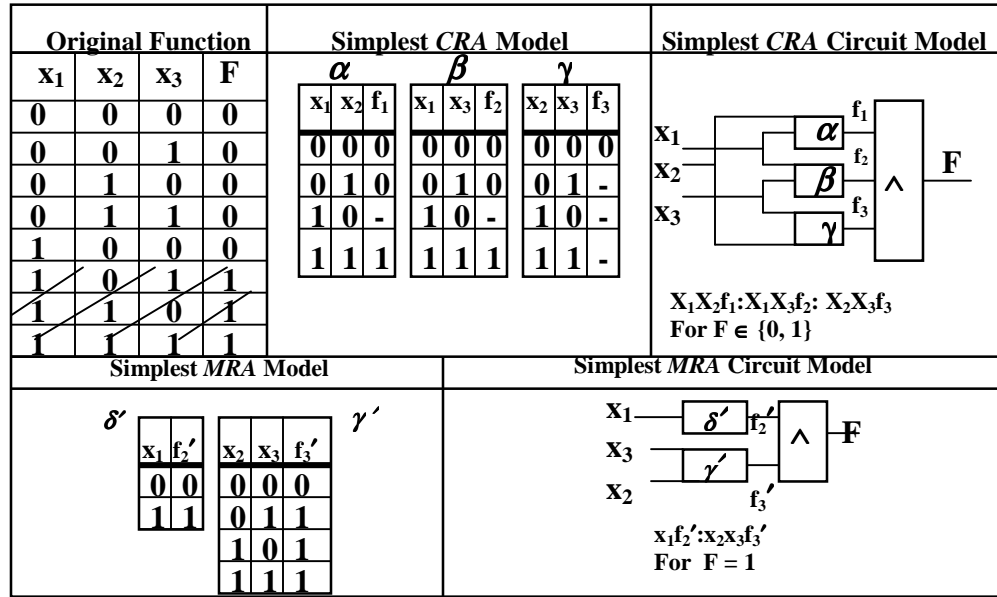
| Original Function | | | | Simplest *CRA* Model | Simplest *CRA* Circuit Model |
|---|---|---|---|---|---|
| $x_1$ | $x_2$ | $x_3$ | F | | |
| 0 | 0 | 0 | 0 | | |
| 0 | 0 | 1 | 0 | | |
| 0 | 1 | 0 | 0 | | |
| 0 | 1 | 1 | 0 | | |
| 1 | 0 | 0 | 0 | | |
| 1 | 0 | 1 | 1 | | |
| 1 | 1 | 0 | 1 | | |
| 1 | 1 | 1 | 1 | | |

$\alpha$

| $x_1$ | $x_2$ | $f_1$ |
|---|---|---|
| 0 | 0 | 0 |
| 0 | 1 | 0 |
| 1 | 0 | - |
| 1 | 1 | 1 |

$\beta$

| $x_1$ | $x_3$ | $f_2$ |
|---|---|---|
| 0 | 0 | 0 |
| 0 | 1 | 0 |
| 1 | 0 | - |
| 1 | 1 | 1 |

$\gamma$

| $x_2$ | $x_3$ | $f_3$ |
|---|---|---|
| 0 | 0 | 0 |
| 0 | 1 | - |
| 1 | 0 | - |
| 1 | 1 | - |

$x_1$ $x_2$ $x_3$ $\alpha$ $\beta$ $\gamma$ $f_1$ $f_2$ $f_3$ $\wedge$ F

$X_1X_2f_1$:$X_1X_3f_2$: $X_2X_3f_3$
For $F \in \{0, 1\}$

Simplest *MRA* Model

$\delta'$

| $x_1$ | $f_2'$ |
|---|---|
| 0 | 0 |
| 1 | 1 |

$\gamma'$

| $x_2$ | $x_3$ | $f_3'$ |
|---|---|---|
| 0 | 0 | 0 |
| 0 | 1 | 1 |
| 1 | 0 | 1 |
| 1 | 1 | 1 |

Simplest *MRA* Circuit Model

$x_1$ $x_3$ $x_2$ $\delta'$ $\gamma'$ $f_2'$ $f_3'$ $\wedge$ F

$x_1f_2'$:$x_2x_3f_3'$
For F = 1